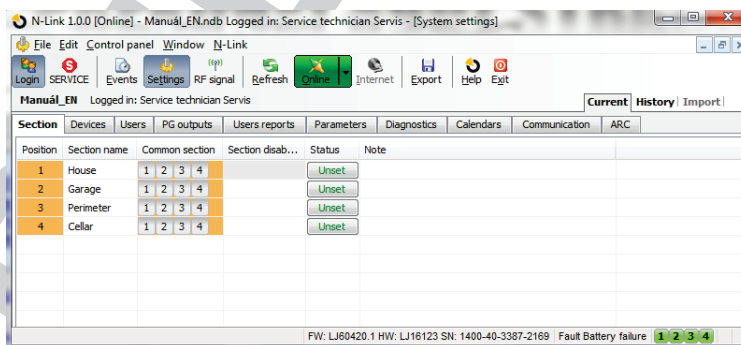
N-Link 1.0.0 [Online] - Manuál_EN.ndb Logged in: Service technician Servis - [System settings]

File Edit Control panel Window N-Link

Login SERVICE Events Settings RF signal Refresh Online Internet Export Help Exit

Manuál_EN Logged in: Service technician Servis

Current History Import

Section Devices Users PG outputs Users reports Parameters Diagnostics Calendars Communication ARC

| Position | Section name | Common section | Section disab... | Status | Note |
|---|---|---|---|---|---|
| 1 | House | 1 2 3 4 | | Unset | |
| 2 | Garage | 1 2 3 4 | | Unset | |
| 3 | Perimeter | 1 2 3 4 | | Unset | |
| 4 | Cellar | 1 2 3 4 | | Unset | |

FW: LJ60420.1 HW: LJ16123 SN: 1400-40-3387-2169 Fault Battery failure 1 2 3 4